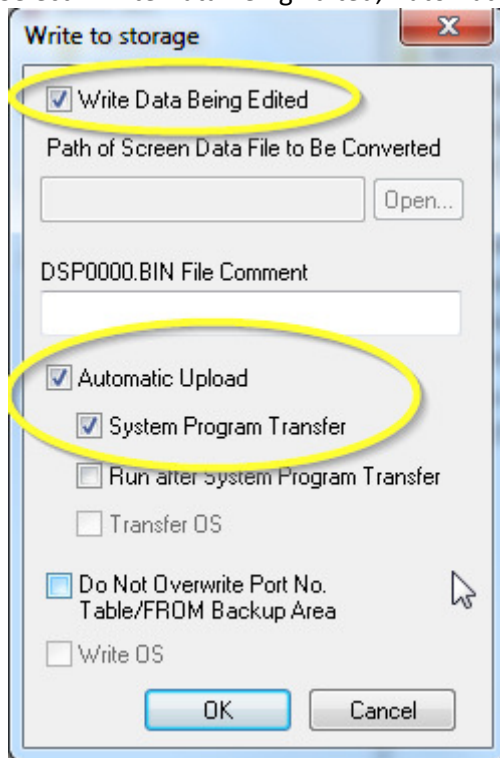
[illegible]

Write to storage

Write Data Being Edited

Path of Screen Data File to Be Converted

Open...

DSP0000.BIN File Comment

Automatic Upload

System Program Transfer

Run after System Program Transfer

Transfer OS

Do Not Overwrite Port No. Table/FROM Backup Area

Write OS

OK

Cancel